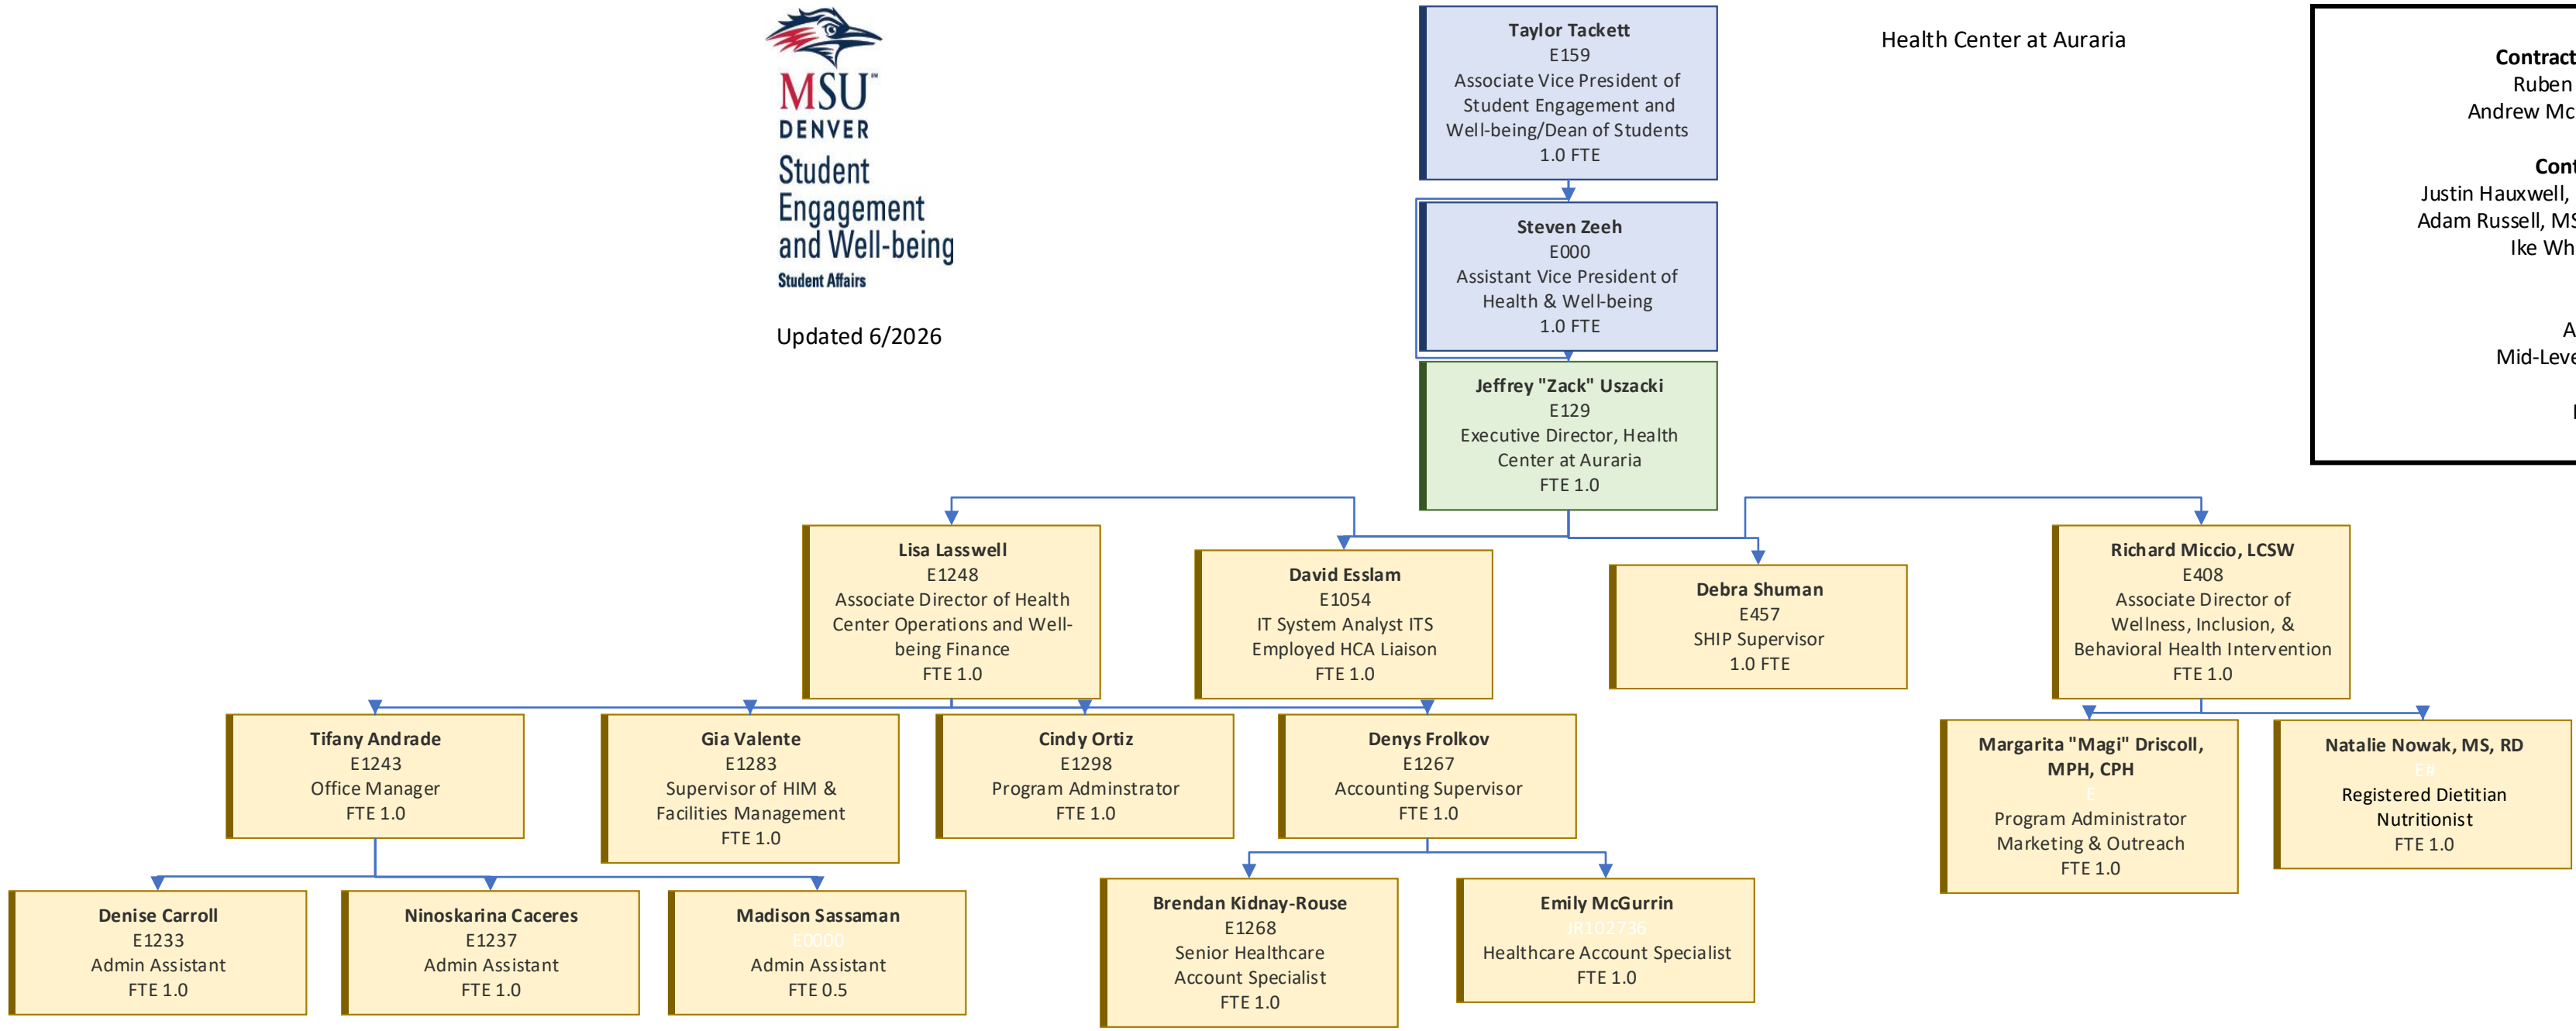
MSU DENVER
Student Engagement and Well-being
Student Affairs

Updated 6/2026

Taylor Tackett
E159
Associate Vice President of Student Engagement and Well-being/Dean of Students
1.0 FTE

Health Center at Auraria

Contract
Ruben
Andrew Mc

Cont
Justin Hauxwell,
Adam Russell, MS
Ike Wh

A
Mid-Leve

I

Steven Zeeh
E000
Assistant Vice President of Health & Well-being
1.0 FTE

Jeffrey "Zack" Uszacki
E129
Executive Director, Health Center at Auraria
FTE 1.0

Lisa Lasswell
E1248
Associate Director of Health Center Operations and Well-being Finance
FTE 1.0

David Esslam
E1054
IT System Analyst ITS Employed HCA Liaison
FTE 1.0

Debra Shuman
E457
SHIP Supervisor
1.0 FTE

Richard Miccio, LCSW
E408
Associate Director of Wellness, Inclusion, & Behavioral Health Intervention
FTE 1.0

Tifany Andrade
E1243
Office Manager
FTE 1.0

Gia Valente
E1283
Supervisor of HIM & Facilities Management
FTE 1.0

Cindy Ortiz
E1298
Program Administrator
FTE 1.0

Denys Frolkov
E1267
Accounting Supervisor
FTE 1.0

Margarita "Magi" Driscoll, MPH, CPH
E
Program Administrator Marketing & Outreach
FTE 1.0

Natalie Nowak, MS, RD
E#
Registered Dietitian Nutritionist
FTE 1.0

Denise Carroll
E1233
Admin Assistant
FTE 1.0

Ninoskarina Caceres
E1237
Admin Assistant
FTE 1.0

Madison Sassaman
E0000
Admin Assistant
FTE 0.5

Brendan Kidnay-Rouse
E1268
Senior Healthcare Account Specialist
FTE 1.0

Emily McGurrin
JR102736
Healthcare Account Specialist
FTE 1.0